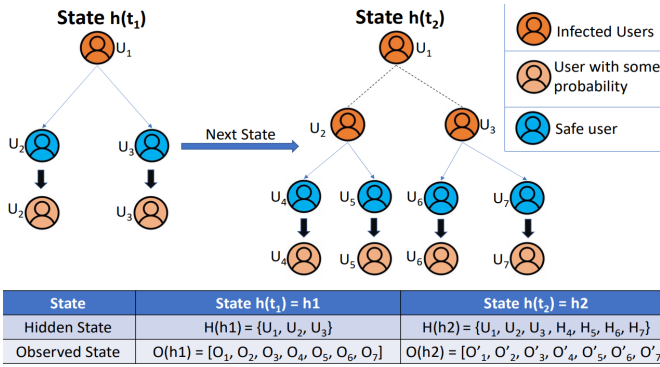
State $h(t_1)$

$U_1$

$U_2$

$U_3$

$U_2$

$U_3$

Next State

State $h(t_2)$

$U_1$

$U_2$

$U_3$

$U_4$

$U_5$

$U_6$

$U_7$

$U_4$

$U_5$

$U_6$

$U_7$

Infected Users

User with some probability

Safe user

| State | State $h(t_1)$ = h1 | State $h(t_2)$ = h2 |
|---|---|---|
| Hidden State | H(h1) = $\{U_1, U_2, U_3\}$ | H(h2) = $\{U_1, U_2, U_3, H_4, H_5, H_6, H_7\}$ |
| Observed State | O(h1) = $[O_1, O_2, O_3, O_4, O_5, O_6, O_7]$ | O(h2) = $[O'_1, O'_2, O'_3, O'_4, O'_5, O'_6, O'_7$ |